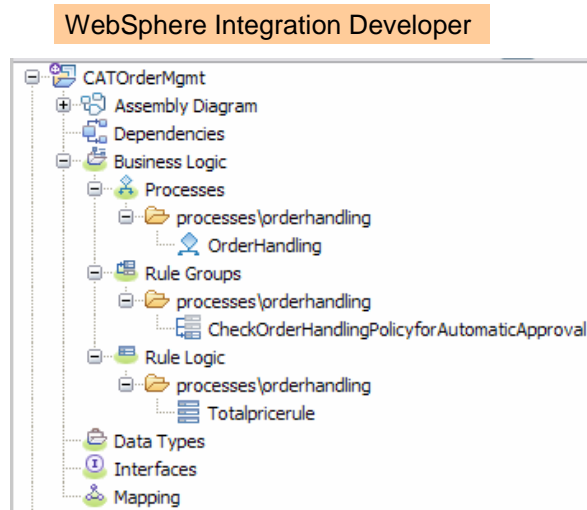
WebSphere Integration Developer

CATOrderMgmt
Assembly Diagram
Dependencies
Business Logic
Processes
processes\orderhandling
OrderHandling
Rule Groups
processes\orderhandling
CheckOrderHandlingPolicyforAutomaticApproval
Rule Logic
processes\orderhandling
Totalpricerule
Data Types
Interfaces
Mapping